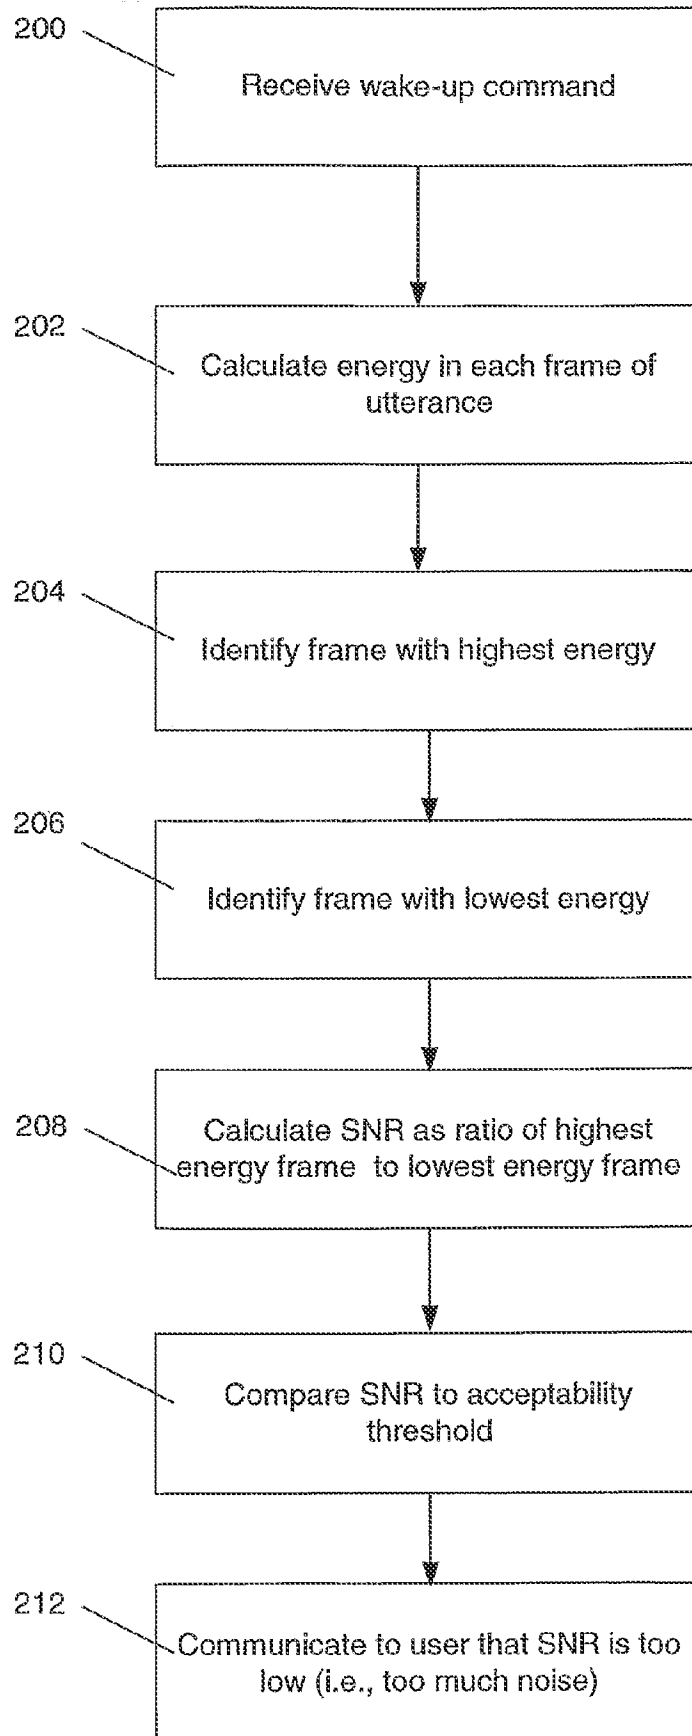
200

Receive wake-up command

202

Calculate energy in each frame of utterance

204

Identify frame with highest energy

206

Identify frame with lowest energy

208

Calculate SNR as ratio of highest energy frame to lowest energy frame

210

Compare SNR to acceptability threshold

212

Communicate to user that SNR is too low (i.e., too much noise)